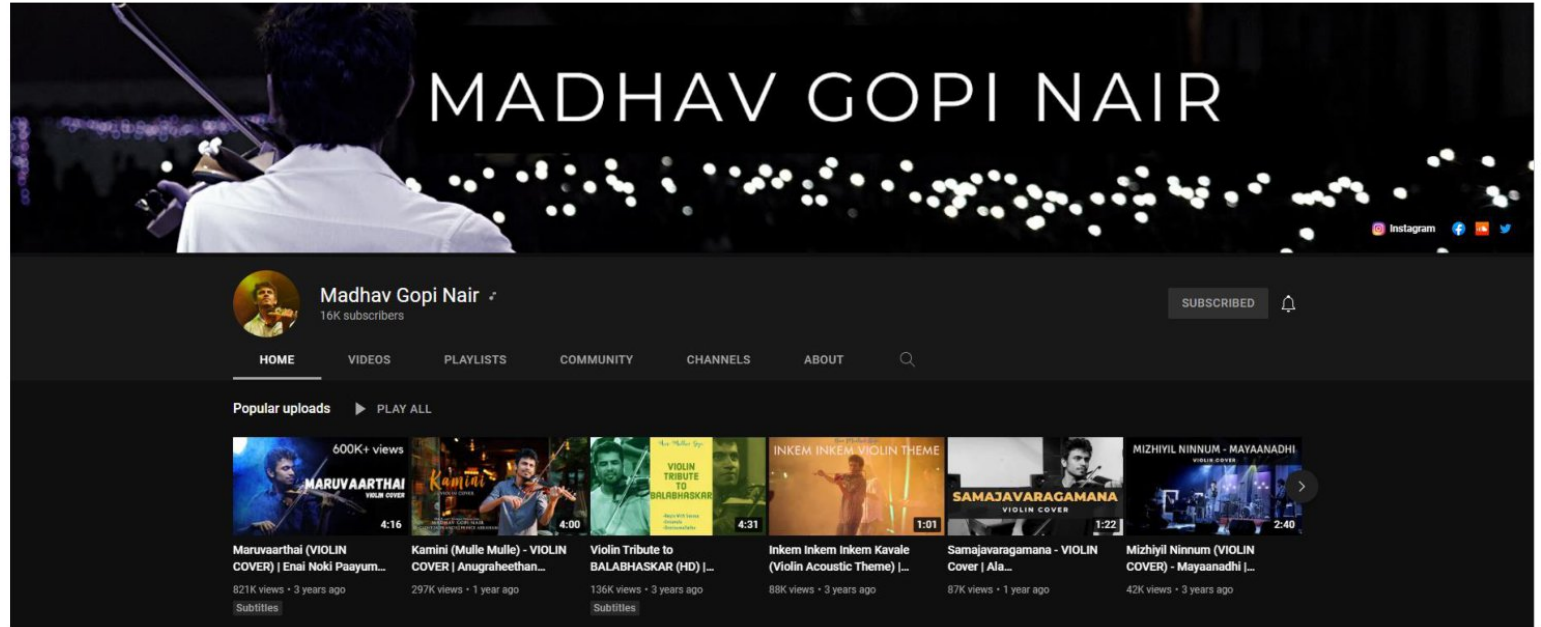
MADHAV GOPI NAIR

Instagram

Madhav Gopi Nair
16K subscribers

SUBSCRIBED

HOME VIDEOS PLAYLISTS COMMUNITY CHANNELS ABOUT

Popular uploads PLAY ALL

600K+ views
MARUVAARTHAI
VIOLIN COVER
4:16
Maruvaarthai (VIOLIN COVER) | Enai Noki Paayum...
821K views • 3 years ago
Subtitles

Kamini
4:00
Kamini (Mulle Mulle) - VIOLIN COVER | Anugraheethan...
297K views • 1 year ago

VIOLIN TRIBUTE TO BALABHASKAR
4:31
Violin Tribute to BALABHASKAR (HD) |...
136K views • 3 years ago
Subtitles

INKEM INKEM VIOLIN THEME
1:01
Inkem Inkem Inkem Kavale (Violin Acoustic Theme) |...
88K views • 3 years ago

SAMAJAVARAGAMANA
VIOLIN COVER
1:22
Samajavaragamana - VIOLIN Cover | Ala...
87K views • 1 year ago

MIZHIYIL NINNUM - MAYAANADHI
VIOLIN COVER
2:40
Mizhiyil Ninnum (VIOLIN COVER) - Mayaanadhi |...
42K views • 3 years ago